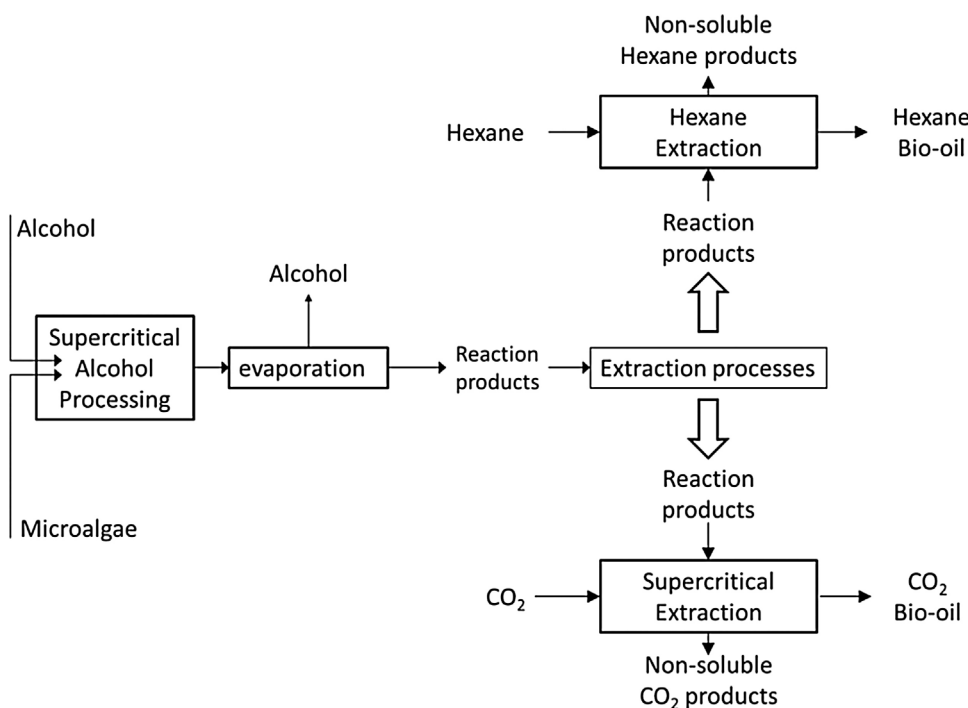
Non-soluble
Hexane products

Hexane

Hexane
Extraction

Hexane
Bio-oil

Reaction
products

Alcohol

Alcohol

Supercritical
Alcohol
Processing

evaporation

Reaction
products

Extraction processes

Reaction
products

Microalgae

$CO_2$

Supercritical
Extraction

$CO_2$
Bio-oil

Non-soluble
$CO_2$ products